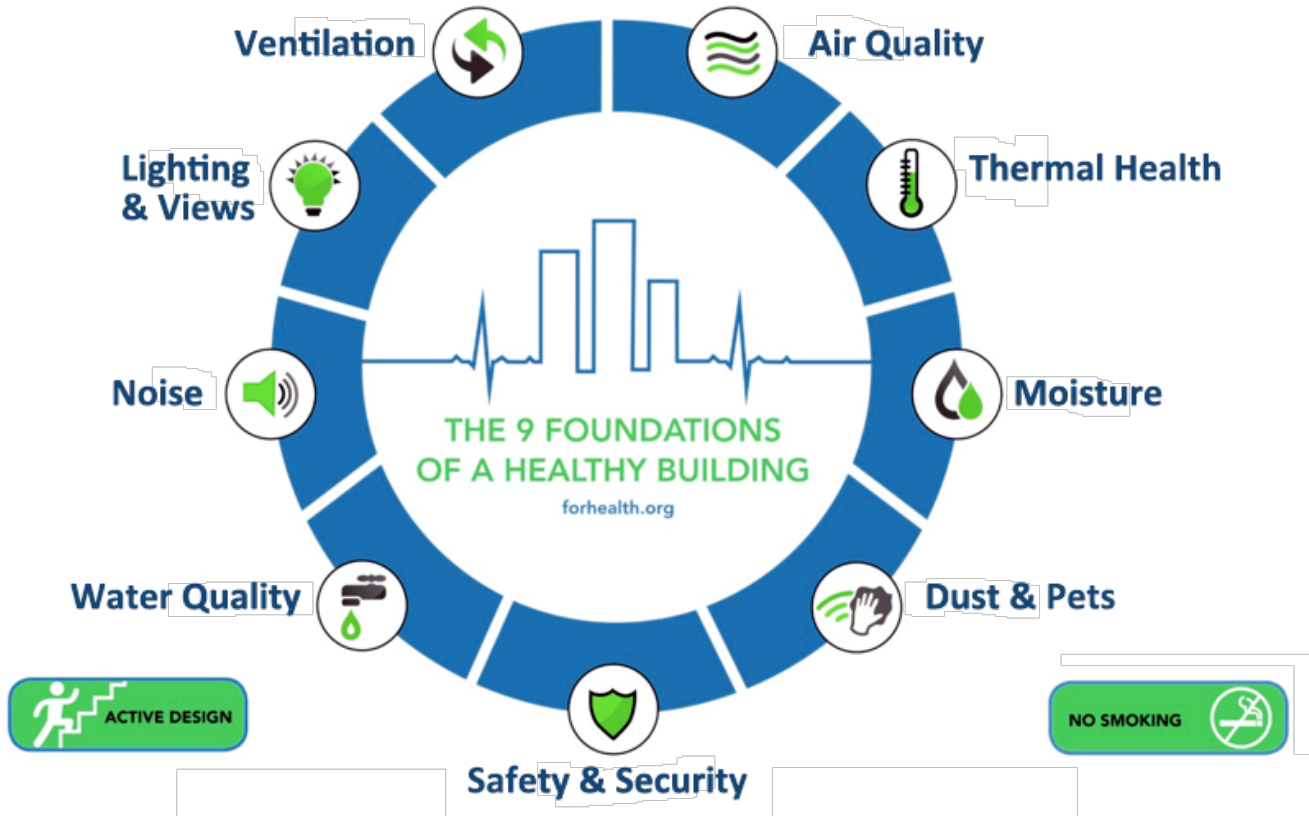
Ventilation

Air Quality

Lighting & Views

Thermal Health

Noise

THE 9 FOUNDATIONS OF A HEALTHY BUILDING

forhealth.org

Moisture

Water Quality

Dust & Pets

ACTIVE DESIGN

NO SMOKING

Safety & Security